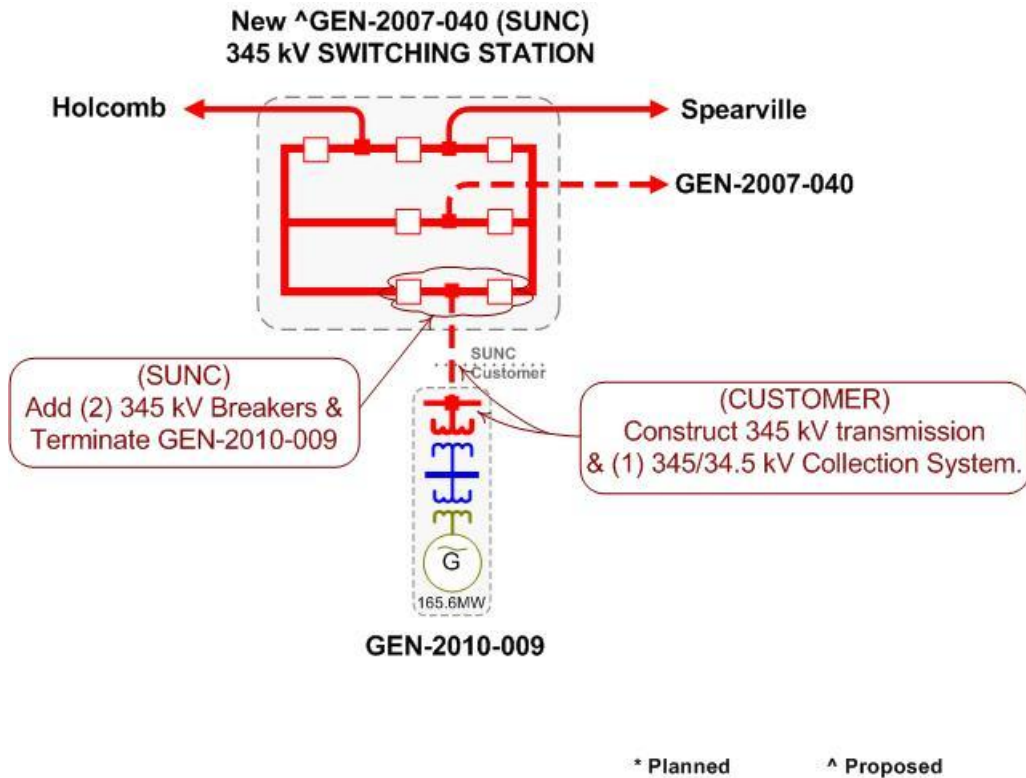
New ^GEN-2007-040 (SUNC)
345 kV SWITCHING STATION

Holcomb

Spearville

GEN-2007-040

SUNC
Customer

(SUNC)
Add (2) 345 kV Breakers & Terminate GEN-2010-009

(CUSTOMER)
Construct 345 kV transmission & (1) 345/34.5 kV Collection System.

G

165.6MW

GEN-2010-009

* Planned

^ Proposed